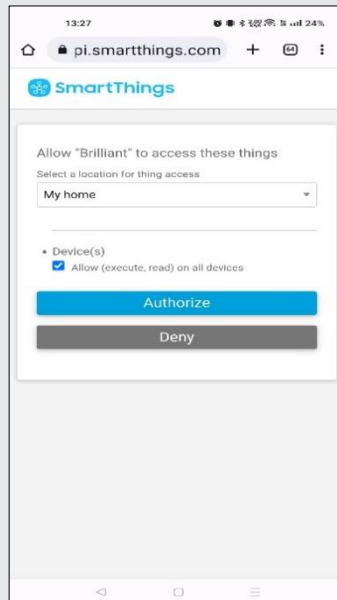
13:27
24%

pi.smartthings.com
+
64

SmartThings

Allow "Brilliant" to access these things

Select a location for thing access

My home

• Device(s)

Allow (execute, read) on all devices

Authorize

Deny